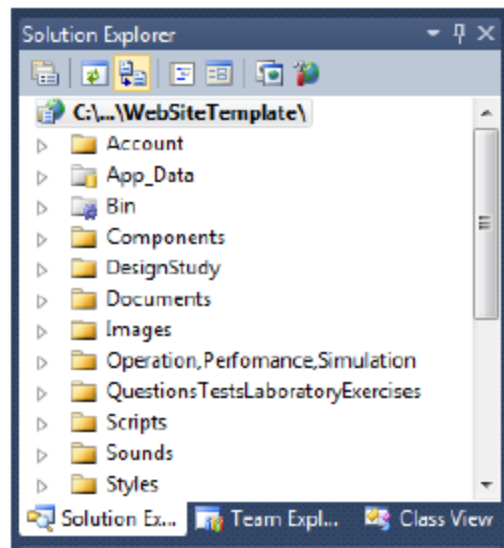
Solution Explorer

C:\...\WebSiteTemplate\

Account

App_Data

Bin

Components

DesignStudy

Documents

Images

Operation,Perfomance,Simulation

QuestionsTestsLaboratoryExercises

Scripts

Sounds

Styles

Solution Ex... Team Expl... Class View